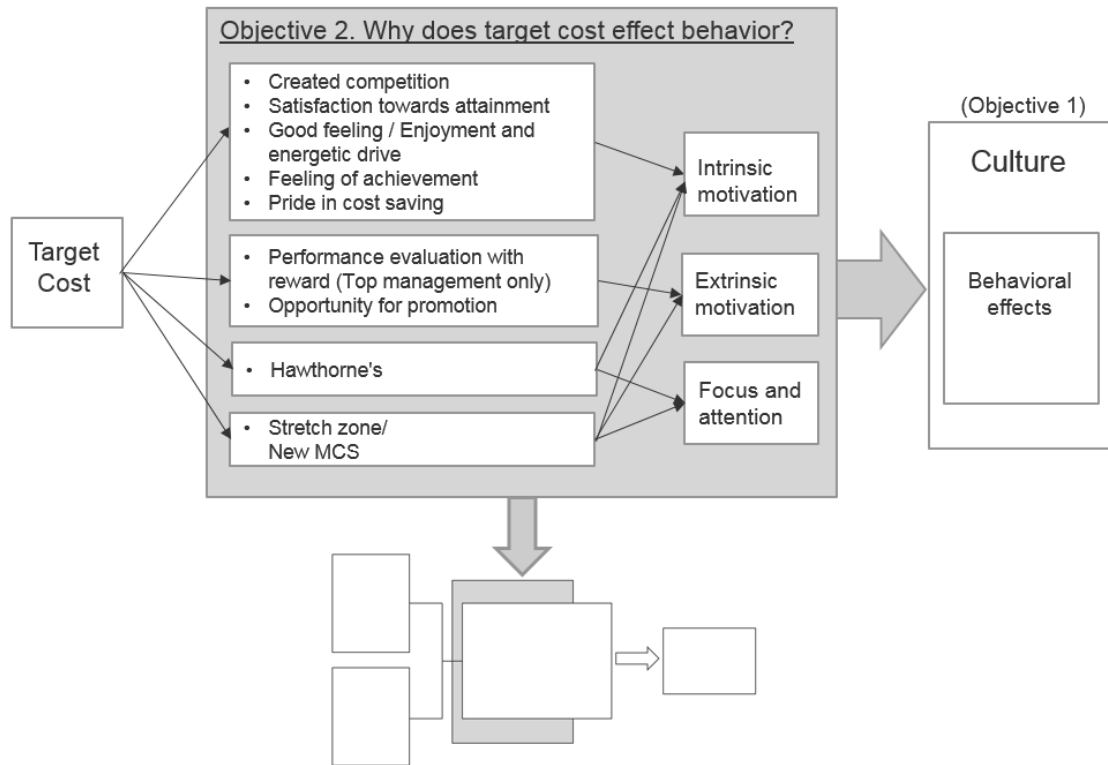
Objective 2. Why does target cost effect behavior?

Target Cost

• Created competition
• Satisfaction towards attainment
• Good feeling / Enjoyment and energetic drive
• Feeling of achievement
• Pride in cost saving

• Performance evaluation with reward (Top management only)
• Opportunity for promotion

• Hawthorne's

• Stretch zone/ New MCS

Intrinsic motivation

Extrinsic motivation

Focus and attention

(Objective 1)

Culture

Behavioral effects